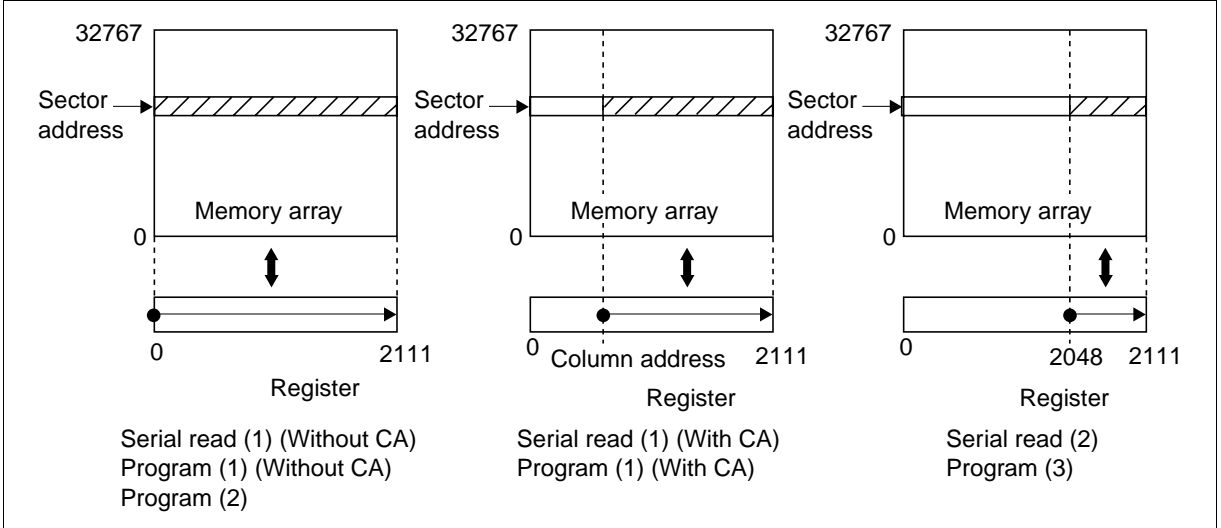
32767

Sector address

Memory array

0

0

2111

Register

Serial read (1) (Without CA)
Program (1) (Without CA)
Program (2)

32767

Sector address

Memory array

0

0

Column address

2111

Register

Serial read (1) (With CA)
Program (1) (With CA)

32767

Sector address

Memory array

0

0

2048

2111

Register

Serial read (2)
Program (3)